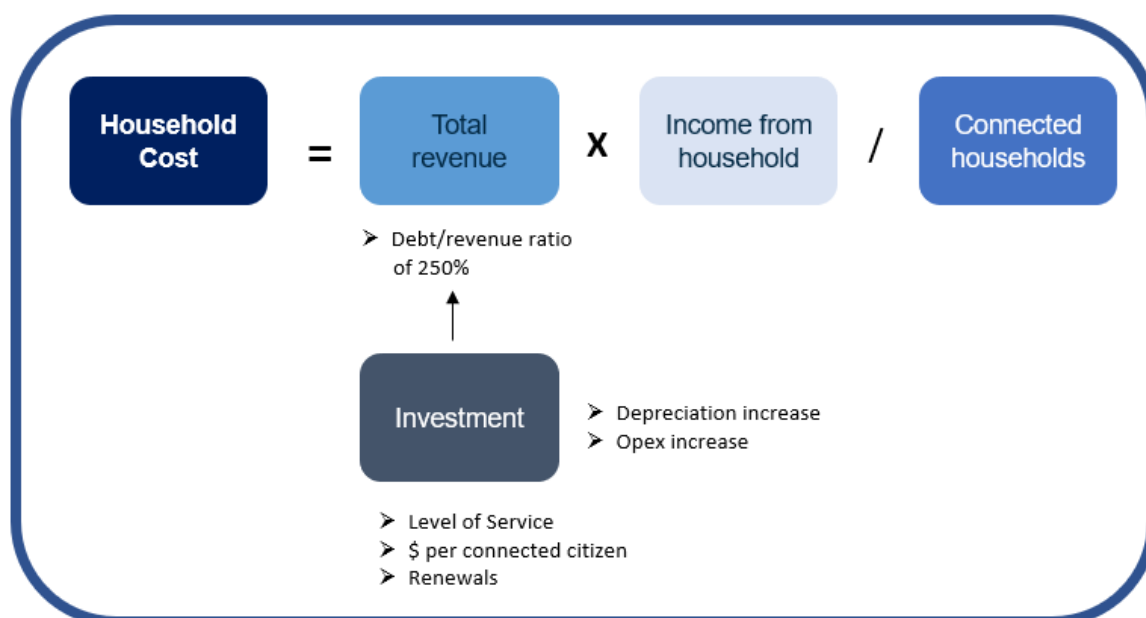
Household Cost

=

Total revenue

X

Income from household

/

Connected households

➢ Debt/revenue ratio of 250%

Investment

➢ Depreciation increase
➢ Opex increase

➢ Level of Service
➢ $ per connected citizen
➢ Renewals